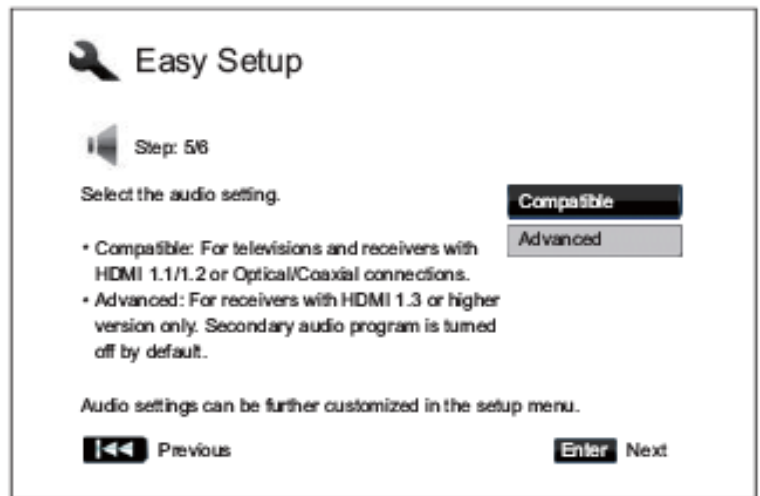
Easy Setup

Step: 5/6

Select the audio setting.

Compatible

Advanced

• Compatible: For televisions and receivers with HDMI 1.1/1.2 or Optical/Coaxial connections.
• Advanced: For receivers with HDMI 1.3 or higher version only. Secondary audio program is turned off by default.

Audio settings can be further customized in the setup menu.

Previous

Enter Next